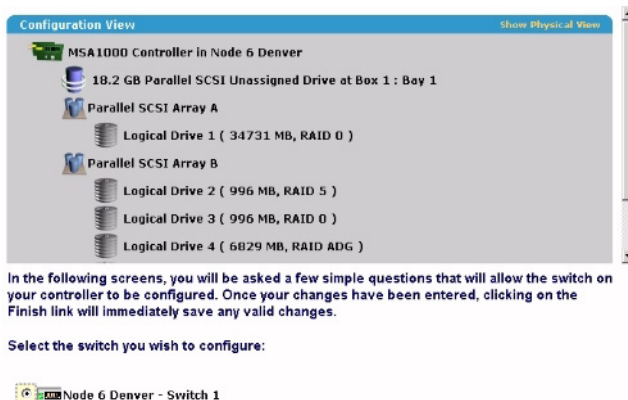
Configuration View

Show Physical View

MSA1000 Controller in Node 6 Denver

18.2 GB Parallel SCSI Unassigned Drive at Box 1 : Bay 1

Parallel SCSI Array A

Logical Drive 1 ( 34731 MB, RAID 0 )

Parallel SCSI Array B

Logical Drive 2 ( 996 MB, RAID 5 )

Logical Drive 3 ( 996 MB, RAID 0 )

Logical Drive 4 ( 6829 MB, RAID ADG )

In the following screens, you will be asked a few simple questions that will allow the switch on your controller to be configured. Once your changes have been entered, clicking on the Finish link will immediately save any valid changes.

Select the switch you wish to configure:

Node 6 Denver - Switch 1